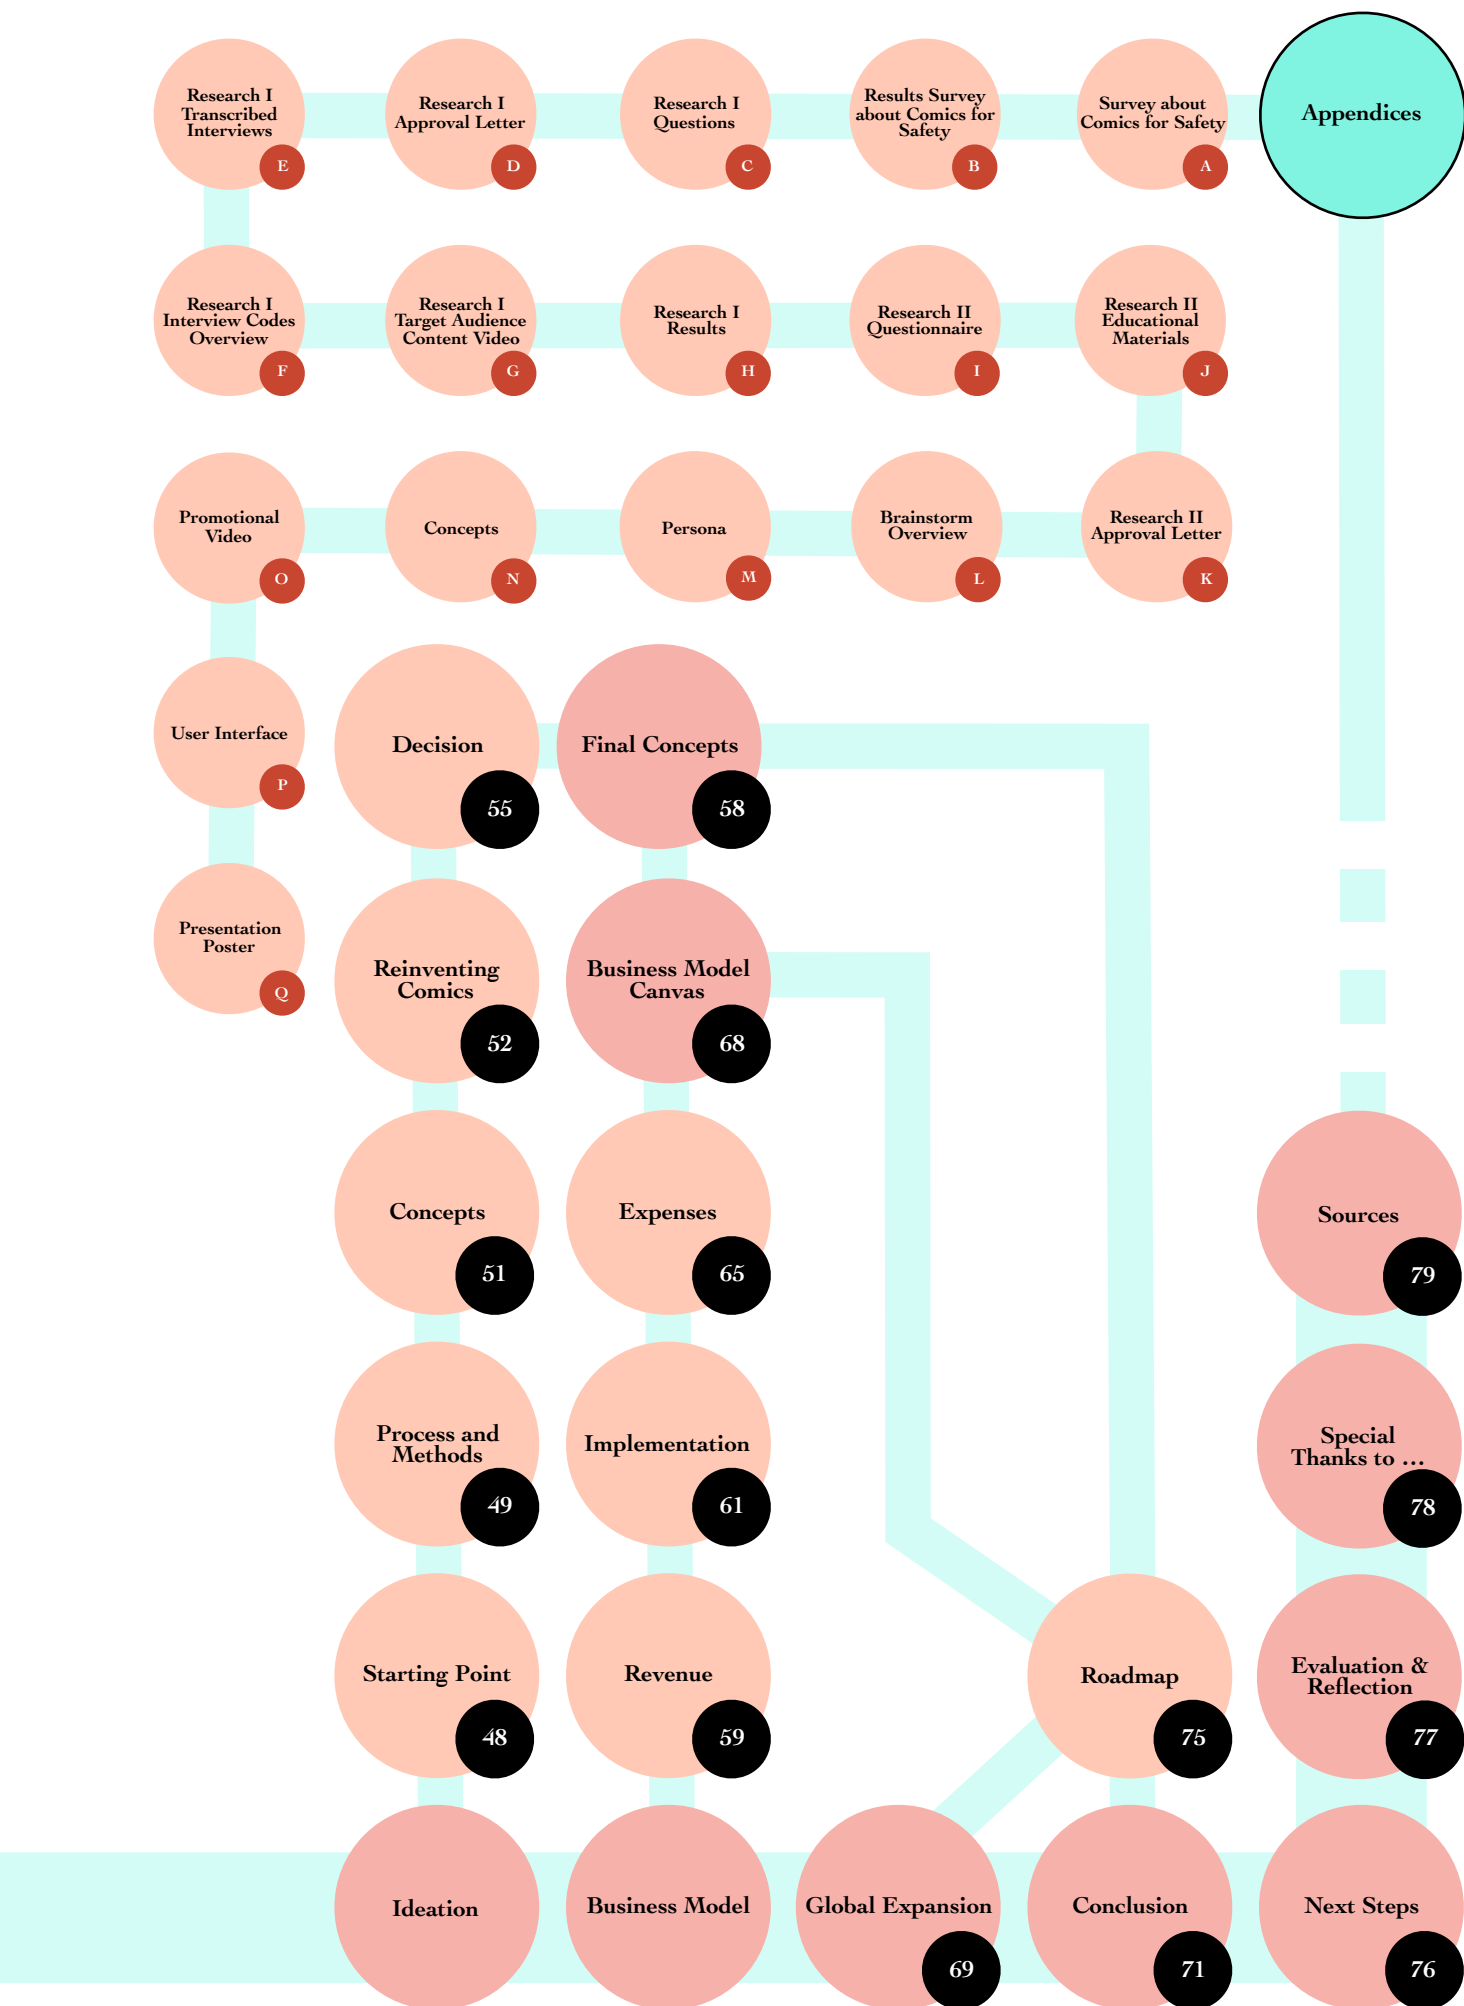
Research I Transcribed Interviews E

Research I Approval Letter D

Research I Questions C

Results Survey about Comics for Safety B

Survey about Comics for Safety A

Appendices

Research I Interview Codes Overview F

Research I Target Audience Content Video G

Research I Results H

Research II Questionnaire I

Research II Educational Materials J

Promotional Video O

Concepts N

Persona M

Brainstorm Overview L

Research II Approval Letter K

User Interface P

Decision 55

Final Concepts 58

Presentation Poster Q

Reinventing Comics 52

Business Model Canvas 68

Concepts 51

Expenses 65

Sources 79

Process and Methods 49

Implementation 61

Special Thanks to ... 78

Starting Point 48

Revenue 59

Roadmap 75

Evaluation & Reflection 77

Ideation

Business Model

Global Expansion 69

Conclusion 71

Next Steps 76